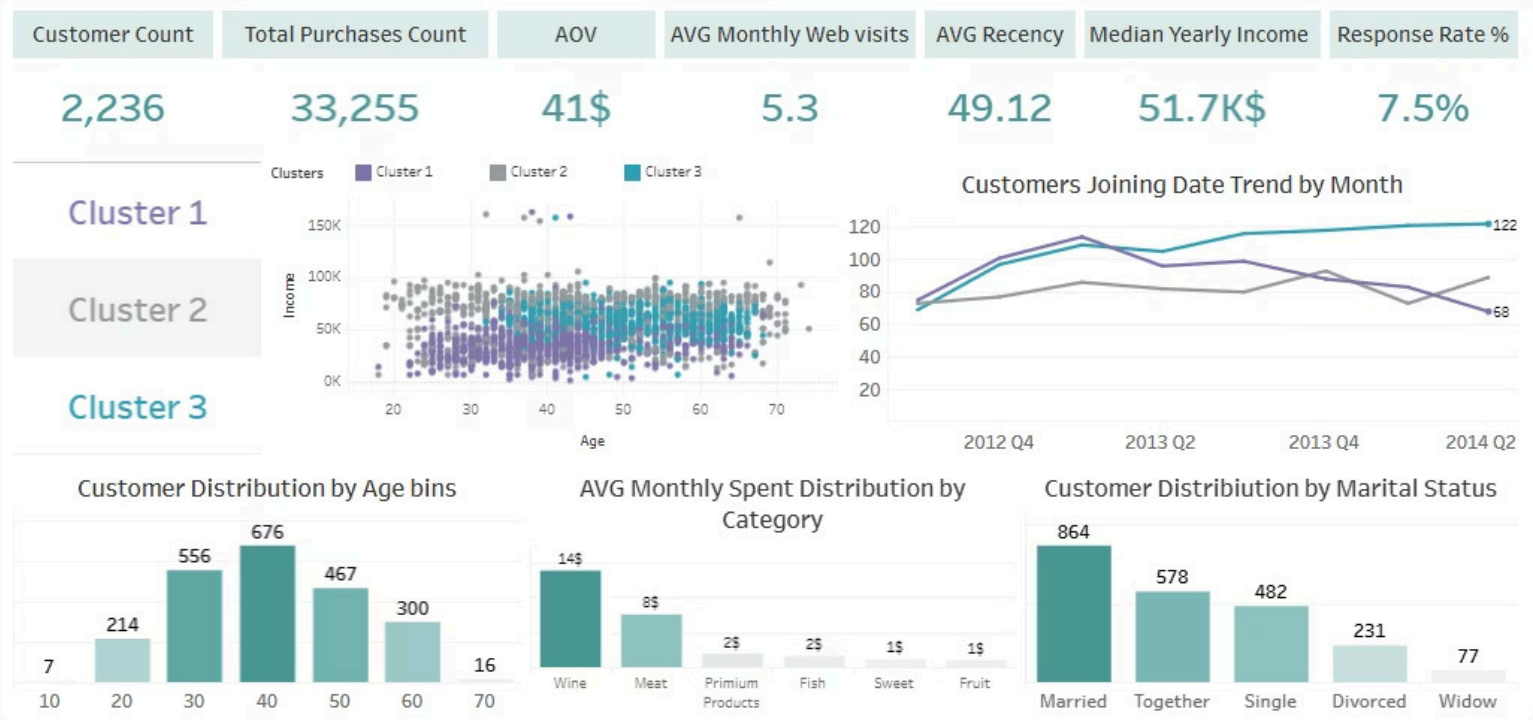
| Customer Count | Total Purchases Count | AOV | AVG Monthly Web visits | AVG Recency | Median Yearly Income | Response Rate % |
|---|---|---|---|---|---|---|
| 2,236 | 33,255 | 41$ | 5.3 | 49.12 | 51.7K$ | 7.5% |

Cluster 1
Cluster 2
Cluster 3

Clusters Cluster 1 Cluster 2 Cluster 3

150K
100K
50K
0K
Income
20 30 40 50 60 70
Age

Customers Joining Date Trend by Month

120
100
80
60
40
20
122
68
2012 Q4 2013 Q2 2013 Q4 2014 Q2

Customer Distribution by Age bins

| 10 | 20 | 30 | 40 | 50 | 60 | 70 |
|---|---|---|---|---|---|---|
| 7 | 214 | 556 | 676 | 467 | 300 | 16 |

AVG Monthly Spent Distribution by Category

| Wine | Meat | Primium Products | Fish | Sweet | Fruit |
|---|---|---|---|---|---|
| 14$ | 8$ | 2$ | 2$ | 1$ | 1$ |

Customer Distribiution by Marital Status

| Married | Together | Single | Divorced | Widow |
|---|---|---|---|---|
| 864 | 578 | 482 | 231 | 77 |